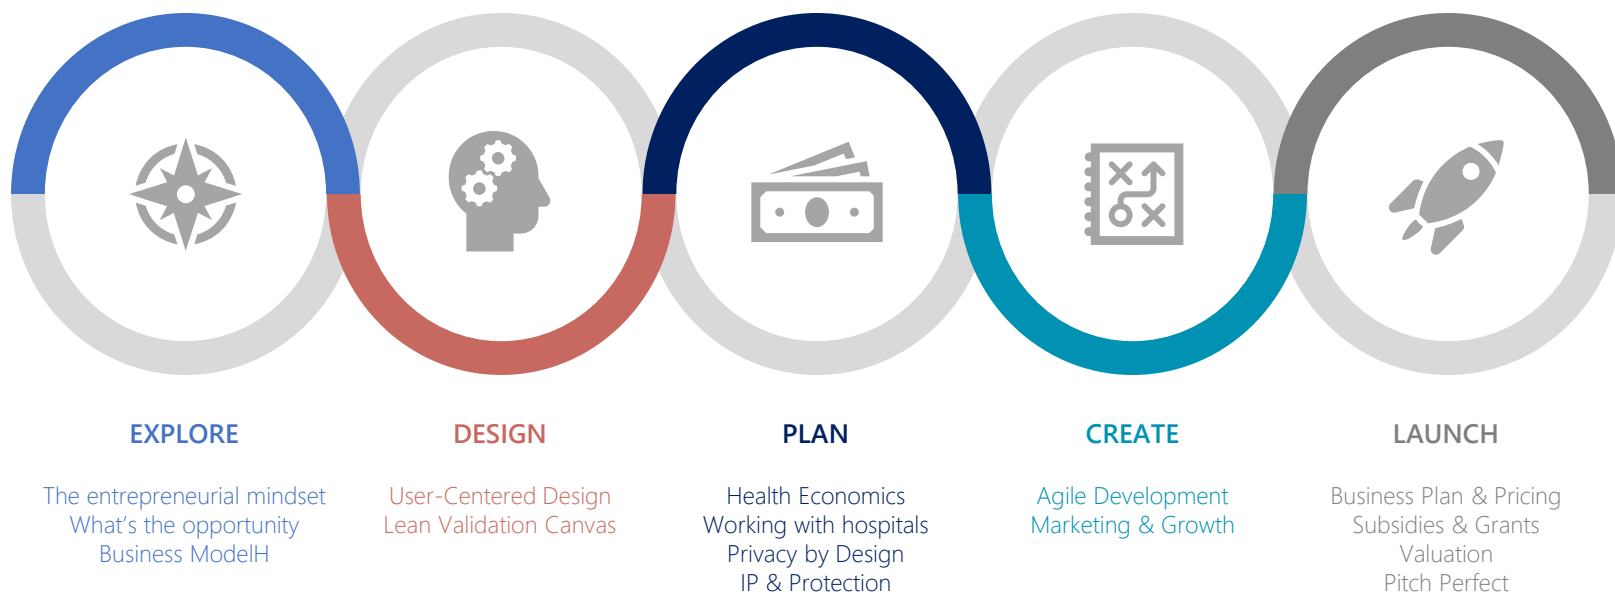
EXPLORE

The entrepreneurial mindset
What's the opportunity
Business ModelH

DESIGN

User-Centered Design
Lean Validation Canvas

PLAN

Health Economics
Working with hospitals
Privacy by Design
IP & Protection

CREATE

Agile Development
Marketing & Growth

LAUNCH

Business Plan & Pricing
Subsidies & Grants
Valuation
Pitch Perfect